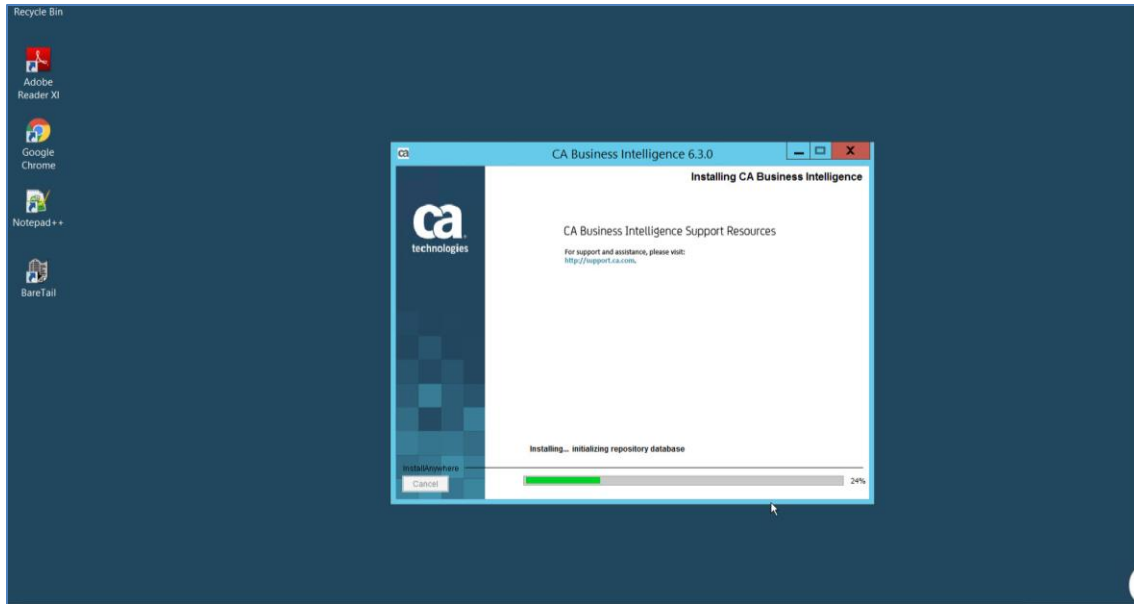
Recycle Bin

Adobe Reader XI

Google Chrome

Notepad++

BareTail

CA Business Intelligence 6.3.0

Installing CA Business Intelligence

ca technologies

CA Business Intelligence Support Resources

For support and assistance, please visit:
http://support.ca.com.

Installing... initializing repository database

InstallAnywhere

Cancel

24%